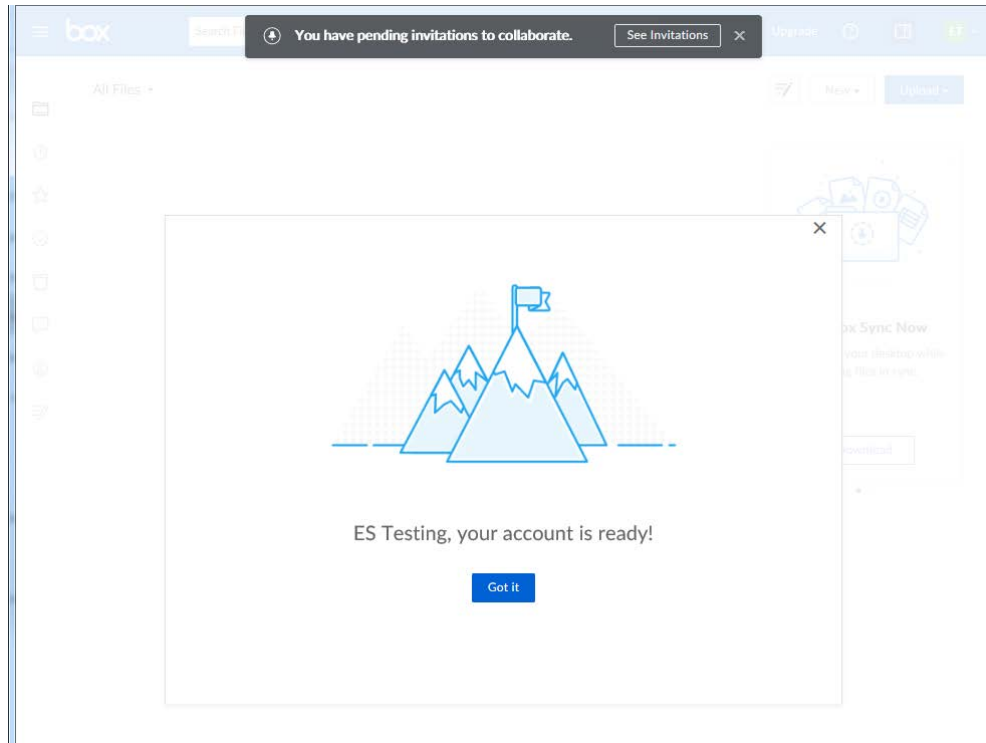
box

Search F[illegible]

You have pending invitations to collaborate.

See Invitations

Upgrade

ET

All Files

New

Upload

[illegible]ox Sync Now

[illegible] your deskto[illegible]

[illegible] files in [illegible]

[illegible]ownload

ES Testing, your account is ready!

Got it